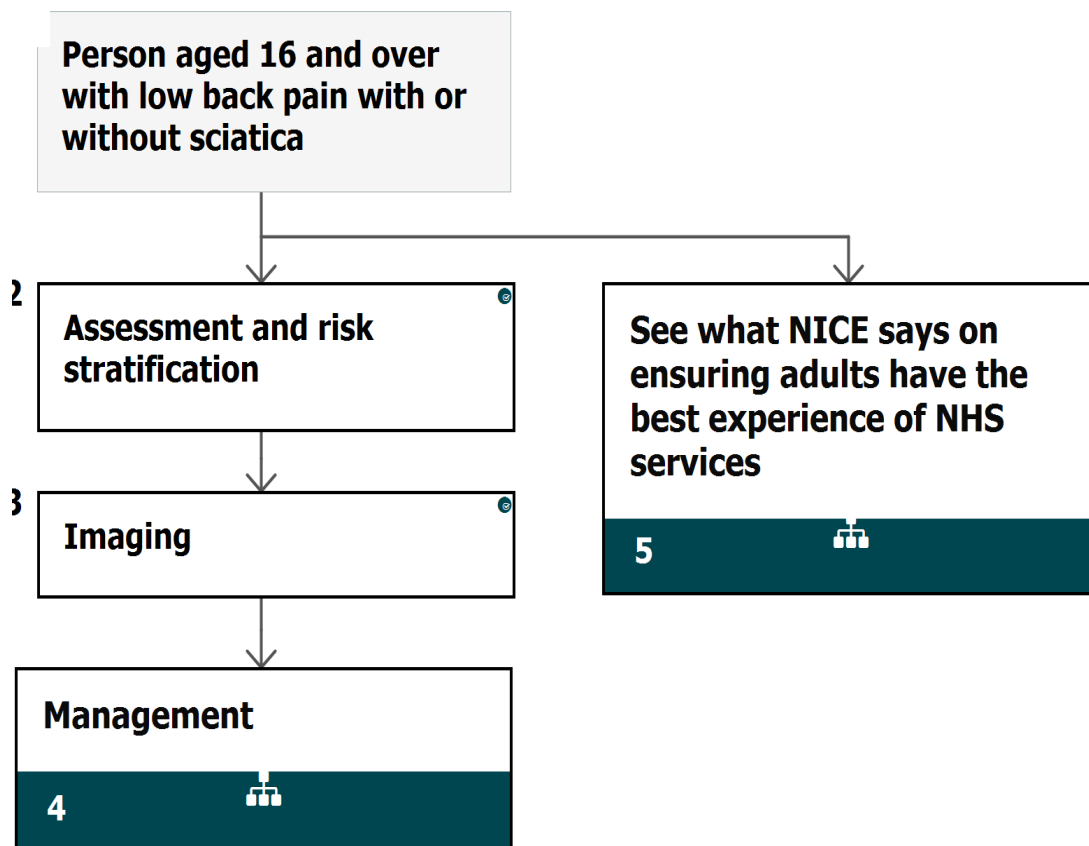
Person aged 16 and over with low back pain with or without sciatica

2

Assessment and risk stratification

3

Imaging

Management

4

See what NICE says on ensuring adults have the best experience of NHS services

5